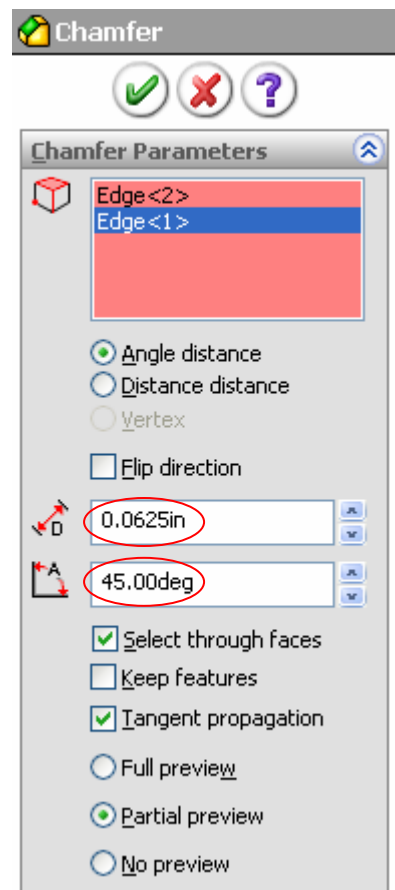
Chamfer

Chamfer Parameters

Edge<2>
Edge<1>

Angle distance
Distance distance
Vertex

Flip direction

D
0.0625in

A
45.00deg

Select through faces
Keep features
Tangent propagation

Full preview
Partial preview
No preview